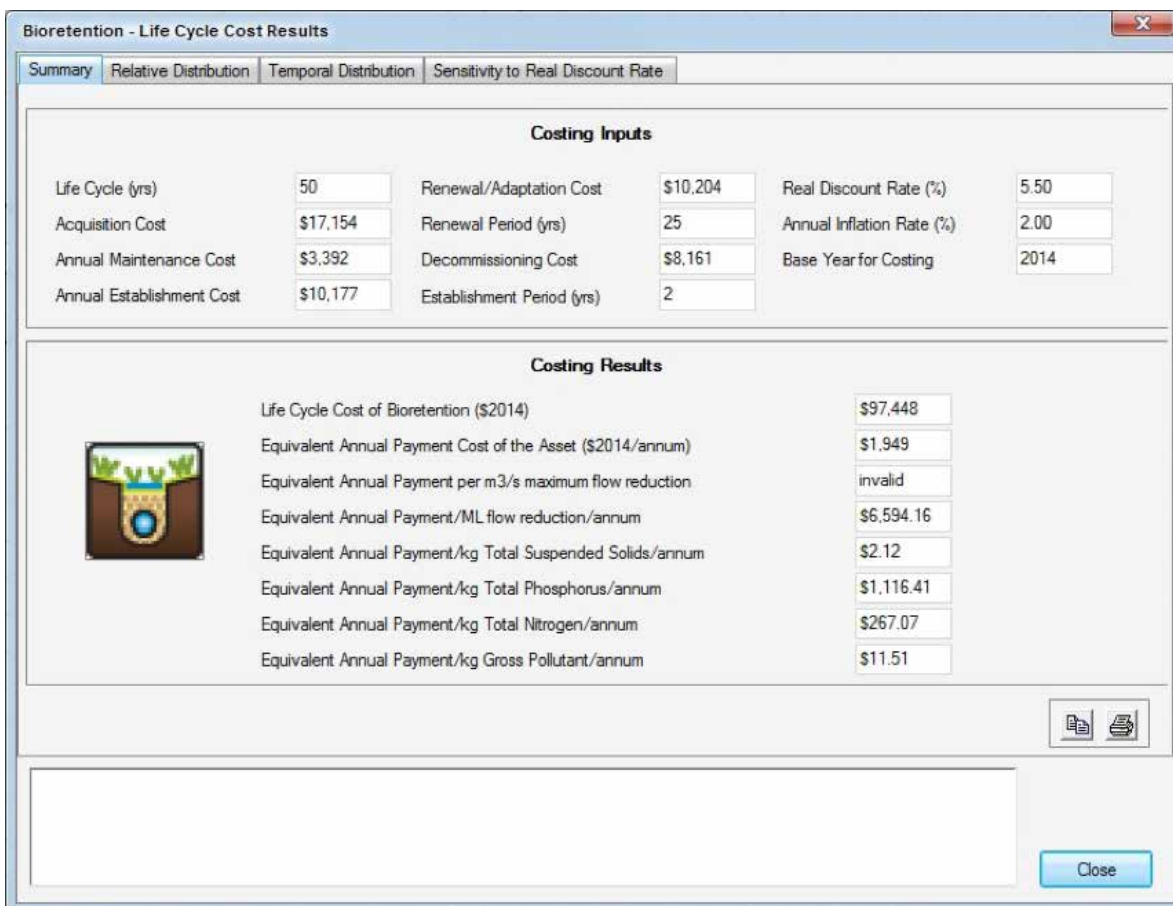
Bioretention - Life Cycle Cost Results

Summary | Relative Distribution | Temporal Distribution | Sensitivity to Real Discount Rate

Costing Inputs

Life Cycle (yrs) 50
Acquisition Cost $17,154
Annual Maintenance Cost $3,392
Annual Establishment Cost $10,177
Renewal/Adaptation Cost $10,204
Renewal Period (yrs) 25
Decommissioning Cost $8,161
Establishment Period (yrs) 2
Real Discount Rate (%) 5.50
Annual Inflation Rate (%) 2.00
Base Year for Costing 2014

Costing Results

Life Cycle Cost of Bioretention ($2014) $97,448
Equivalent Annual Payment Cost of the Asset ($2014/annum) $1,949
Equivalent Annual Payment per m3/s maximum flow reduction invalid
Equivalent Annual Payment/ML flow reduction/annum $6,594.16
Equivalent Annual Payment/kg Total Suspended Solids/annum $2.12
Equivalent Annual Payment/kg Total Phosphorus/annum $1,116.41
Equivalent Annual Payment/kg Total Nitrogen/annum $267.07
Equivalent Annual Payment/kg Gross Pollutant/annum $11.51

Close